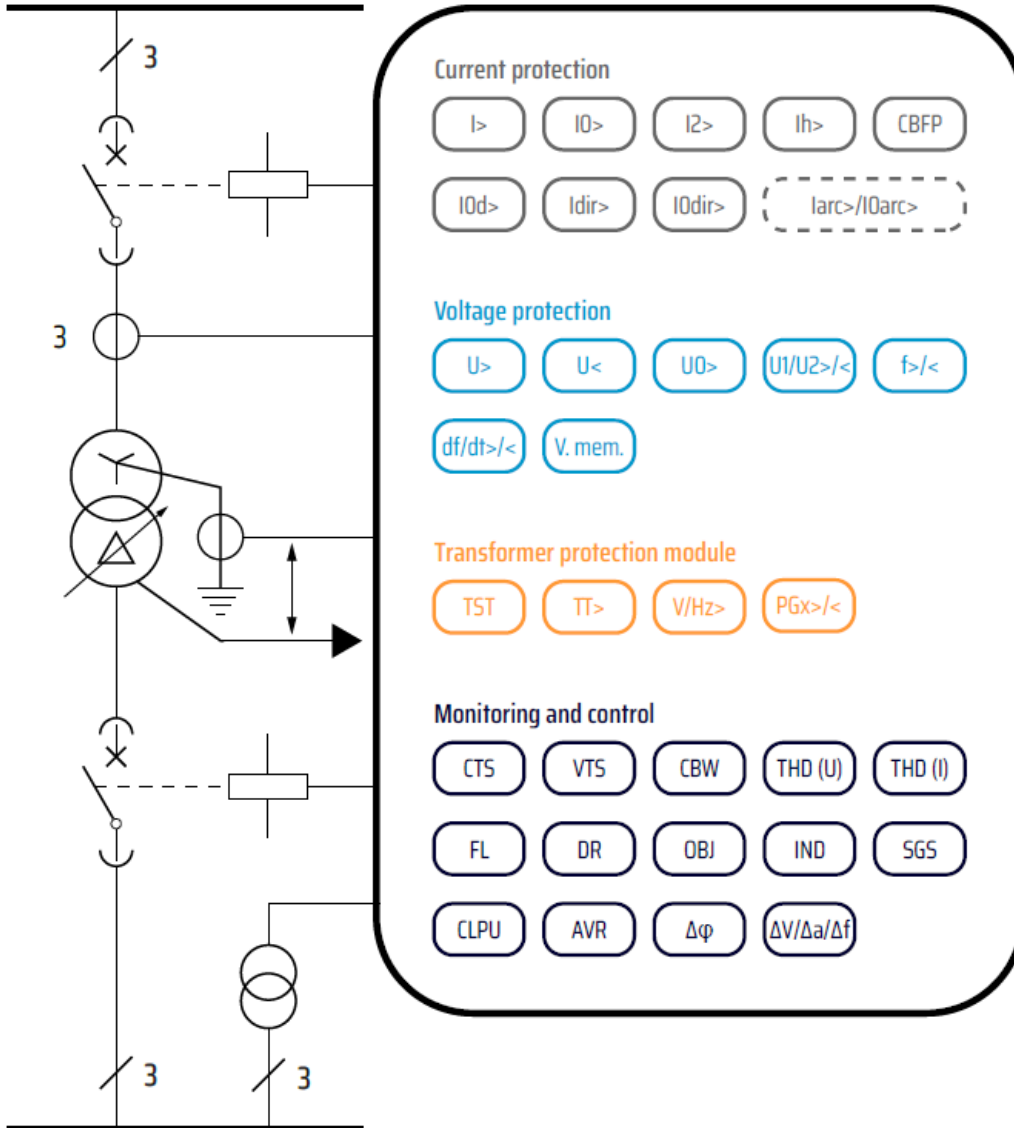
3

3

Current protection

I>
I0>
I2>
Ih>
CBFP
I0d>
Idir>
I0dir>
Iarc>/I0arc>

Voltage protection

U>
U<
U0>
U1/U2>/<
f>/<
df/dt>/<
V. mem.

Transformer protection module

TST
TT>
V/Hz>
PGx>/<

Monitoring and control

CTS
VTS
CBW
THD (U)
THD (I)
FL
DR
OBJ
IND
SGS
CLPU
AVR
Δφ
ΔV/Δa/Δf

3
3